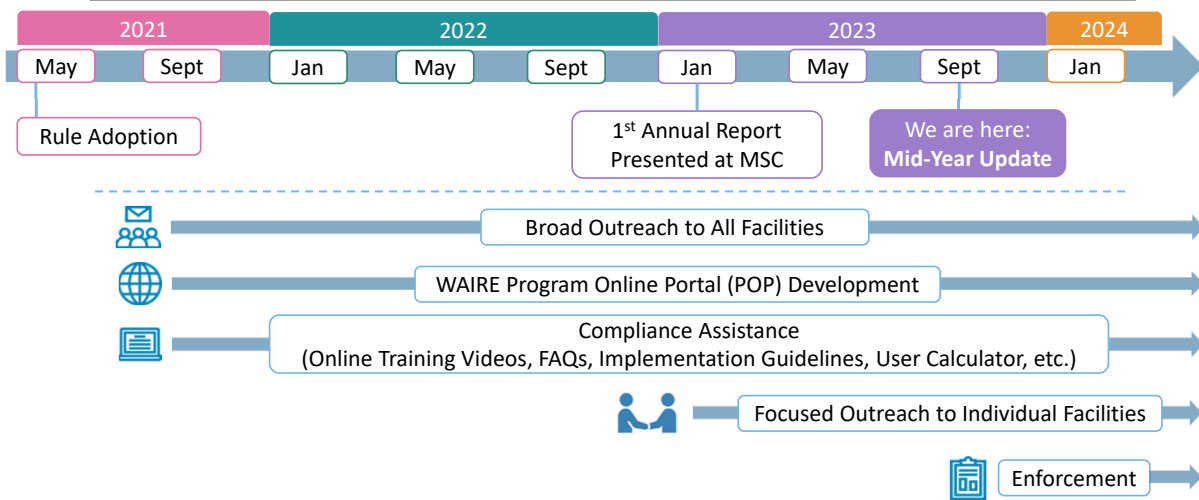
2021

2022

2023

2024

May

Sept

Jan

May

Sept

Jan

May

Sept

Jan

Rule Adoption

1st Annual Report Presented at MSC

We are here: Mid-Year Update

Broad Outreach to All Facilities

WAIRE Program Online Portal (POP) Development

Compliance Assistance (Online Training Videos, FAQs, Implementation Guidelines, User Calculator, etc.)

Focused Outreach to Individual Facilities

Enforcement